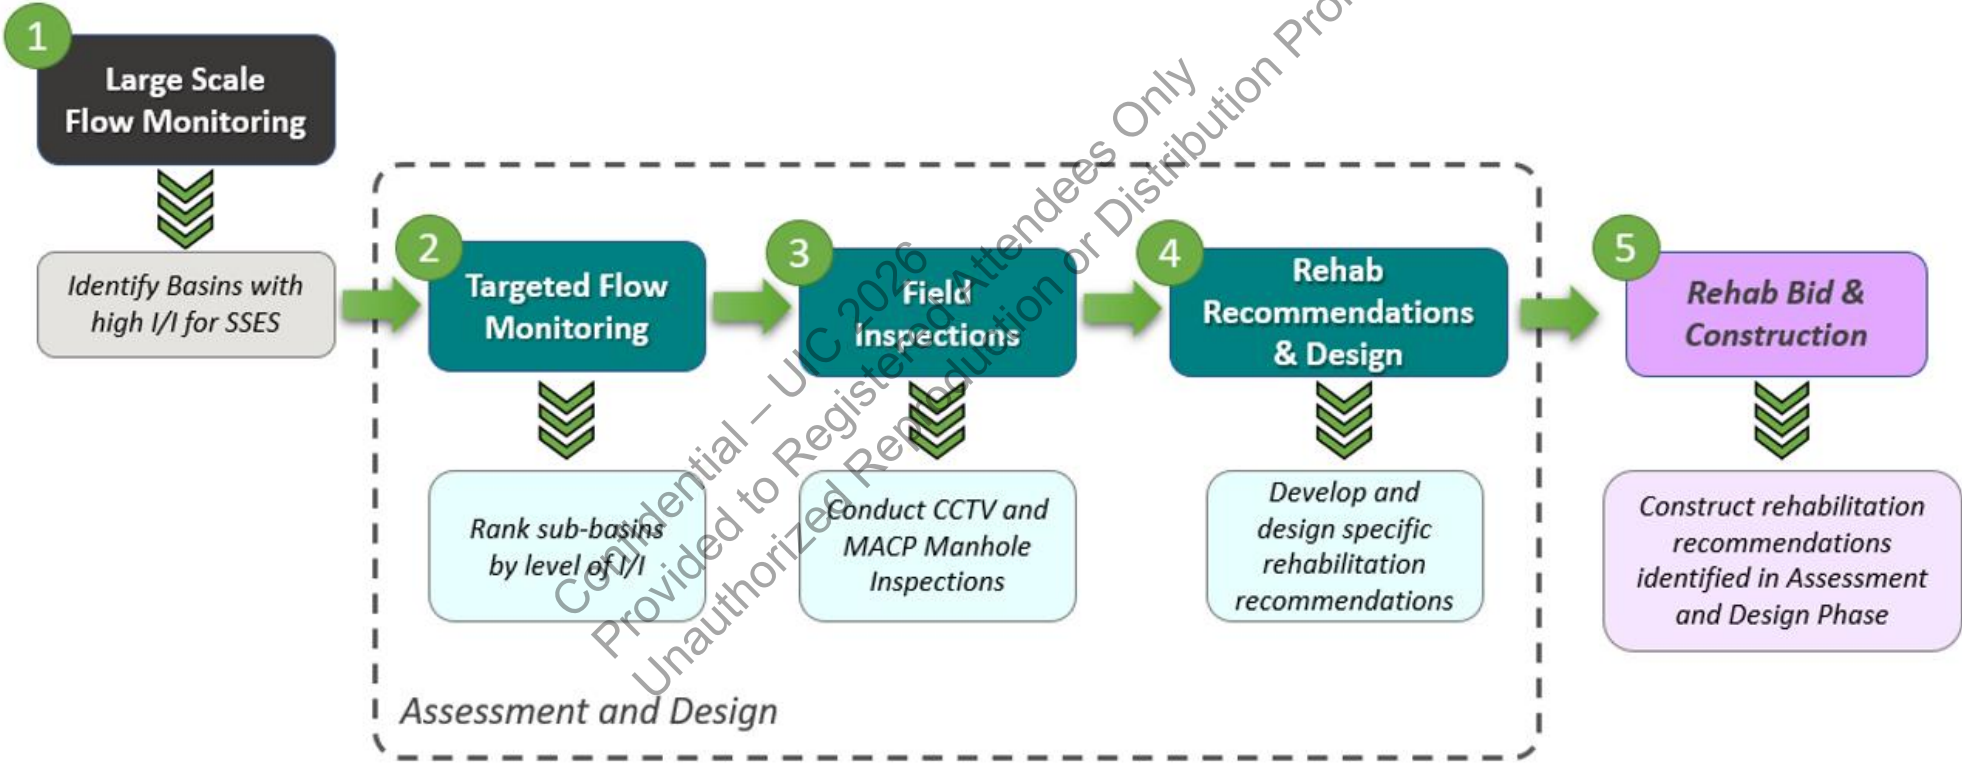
1

Large Scale Flow Monitoring

Identify Basins with high I/I for SSES

2

Targeted Flow Monitoring

Rank sub-basins by level of I/I

3

Field Inspections

Conduct CCTV and MACP Manhole Inspections

4

Rehab Recommendations & Design

Develop and design specific rehabilitation recommendations

5

Rehab Bid & Construction

Construct rehabilitation recommendations identified in Assessment and Design Phase

Assessment and Design

Confidential – UIC 2026
Provided to Registered Attendees Only
Unauthorized Reproduction or Distribution Pro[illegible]